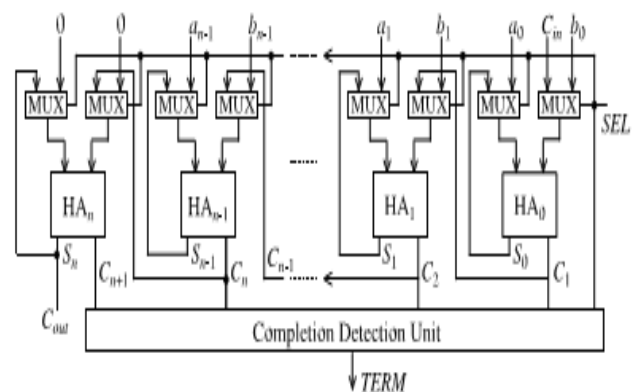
0 0 $a_{n-1}$ $b_{n-1}$ $a_1$ $b_1$ $a_0$ $C_{in}$ $b_0$

MUX MUX MUX MUX MUX MUX MUX MUX

$SEL$

$HA_n$ $HA_{n-1}$ $HA_1$ $HA_0$

$S_n$ $C_{n+1}$ $S_{n-1}$ $C_n$ $C_{n-1}$ $S_1$ $C_2$ $S_0$ $C_1$

$C_{out}$

Completion Detection Unit

$TERM$